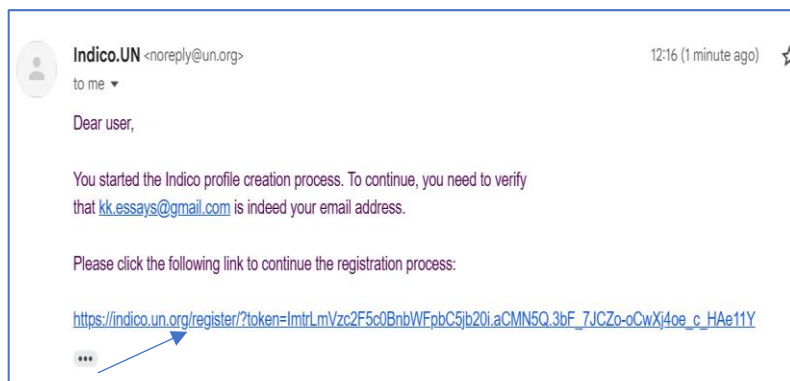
Indico.UN <noreply@un.org>
to me ▾

12:16 (1 minute ago)

Dear user,

You started the Indico profile creation process. To continue, you need to verify that kk.essays@gmail.com is indeed your email address.

Please click the following link to continue the registration process:

https://indico.un.org/register/?token=ImtrLmVzc2F5c0BnbWFpbC5jb20i.aCMN5Q.3bF_7JCZo-oCwXj4oe_c_HAe11Y

•••